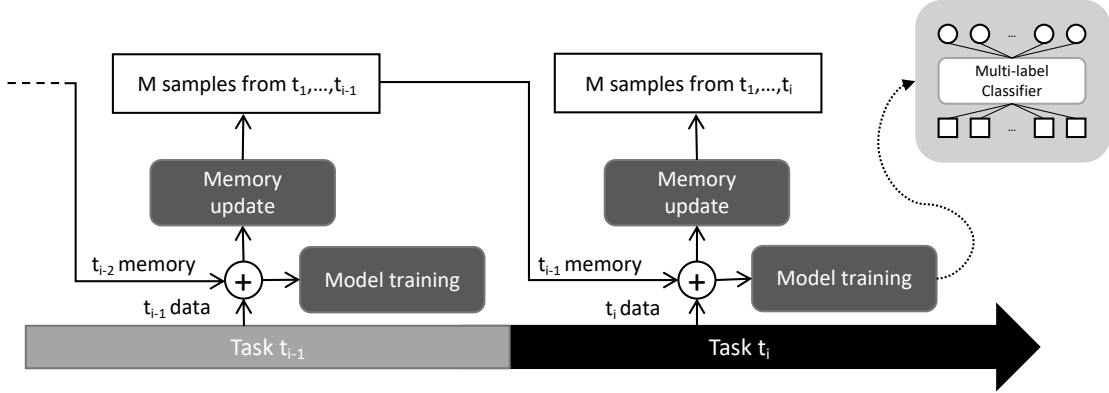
M samples from $t_1,\ldots,t_{i-1}$

Memory update

$t_{i-2}$ memory

+

Model training

$t_{i-1}$ data

Task $t_{i-1}$

M samples from $t_1,\ldots,t_i$

Memory update

$t_{i-1}$ memory

+

Model training

$t_i$ data

Task $t_i$

...

Multi-label Classifier

...